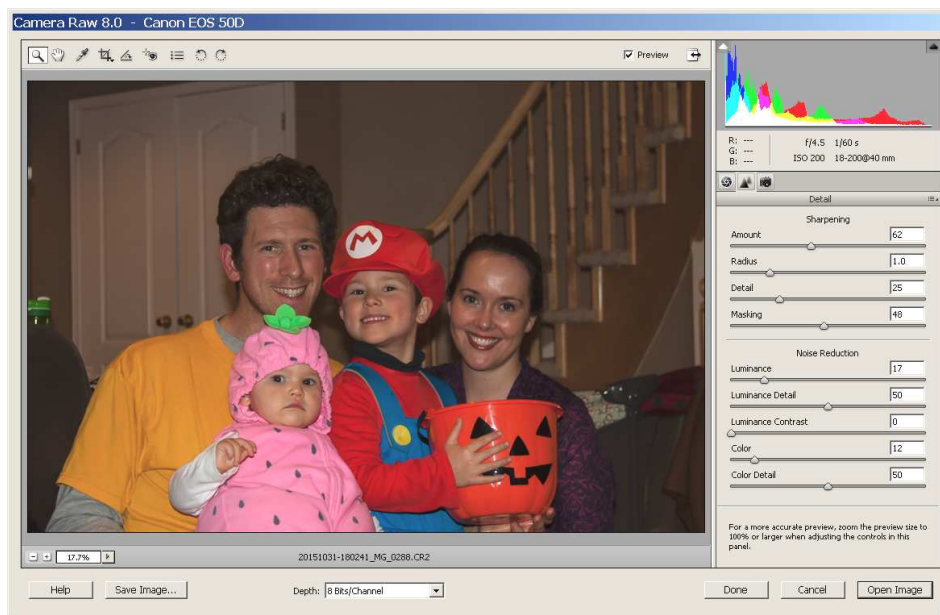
Camera Raw 8.0 - Canon EOS 50D

Preview

R: ---
G: ---
B: ---

f/4.5 1/60 s
ISO 200 18-200@40 mm

Detail

Sharpening

Amount 62

Radius 1.0

Detail 25

Masking 48

Noise Reduction

Luminance 17

Luminance Detail 50

Luminance Contrast 0

Color 12

Color Detail 50

For a more accurate preview, zoom the preview size to 100% or larger when adjusting the controls in this panel.

17.7%

20151031-180241_MG_0288.CR2

Help Save Image... Depth: 8 Bits/Channel Done Cancel Open Image